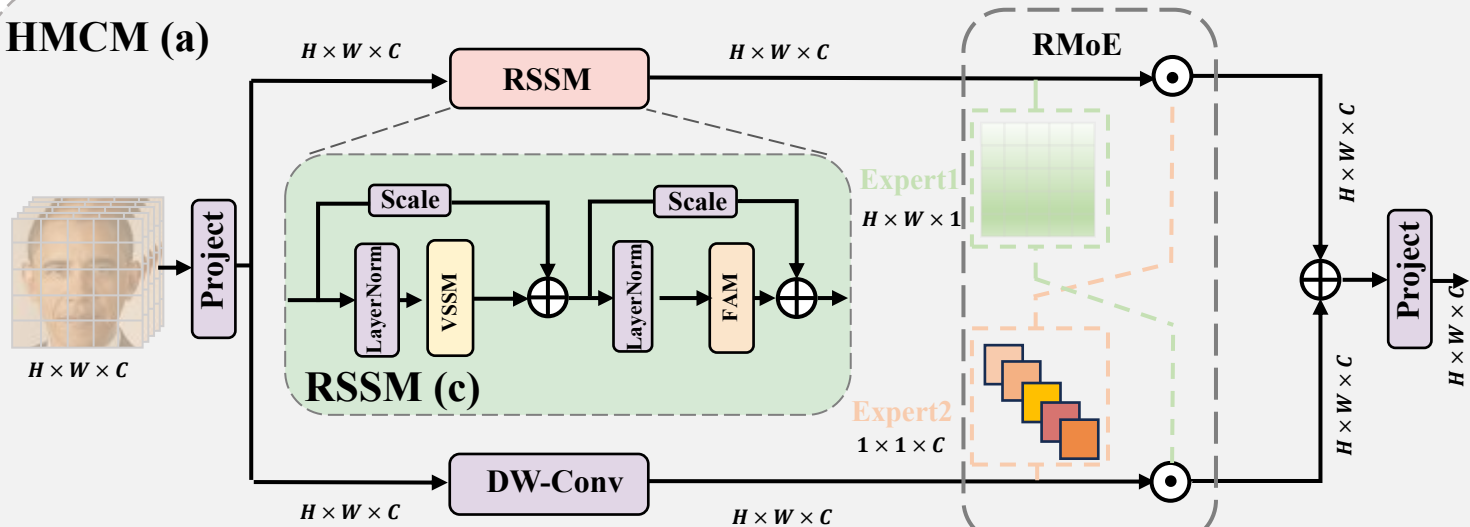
HMCM (a)

$H \times W \times C$

RSSM

$H \times W \times C$

RMoE

Scale

Scale

LayerNorm

VSSM

LayerNorm

FAM

RSSM (c)

Project

$H \times W \times C$

Expert1

$H \times W \times 1$

Expert2

$1 \times 1 \times C$

$H \times W \times C$

$H \times W \times C$

Project

$H \times W \times C$

DW-Conv

$H \times W \times C$

$H \times W \times C$